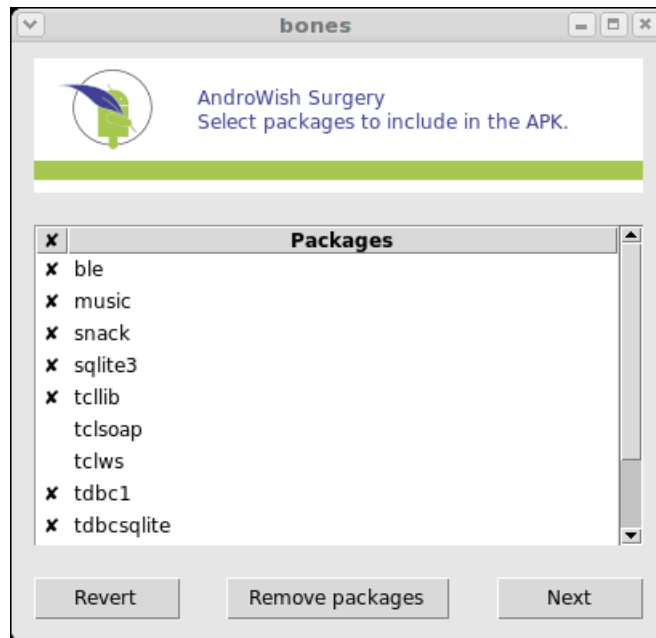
bones

AndroWish Surgery
Select packages to include in the APK.

| ✘ | Packages |
|---|---|
| ✘ | ble |
| ✘ | music |
| ✘ | snack |
| ✘ | sqlite3 |
| ✘ | tcllib |
| | tclsoap |
| | tclws |
| ✘ | tdbc1 |
| ✘ | tdbcsqlite |

Revert
Remove packages
Next